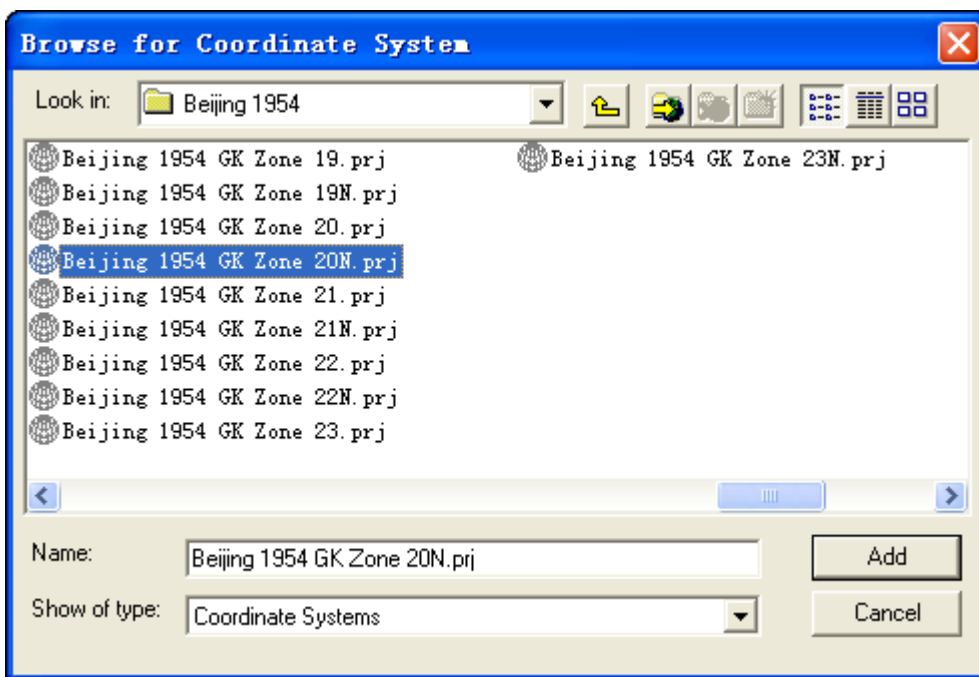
Browse for Coordinate System

Look in: Beijing 1954

Beijing 1954 GK Zone 19.prj
Beijing 1954 GK Zone 19N.prj
Beijing 1954 GK Zone 20.prj
Beijing 1954 GK Zone 20N.prj
Beijing 1954 GK Zone 21.prj
Beijing 1954 GK Zone 21N.prj
Beijing 1954 GK Zone 22.prj
Beijing 1954 GK Zone 22N.prj
Beijing 1954 GK Zone 23.prj
Beijing 1954 GK Zone 23N.prj

Name: Beijing 1954 GK Zone 20N.prj
Show of type: Coordinate Systems

Add
Cancel